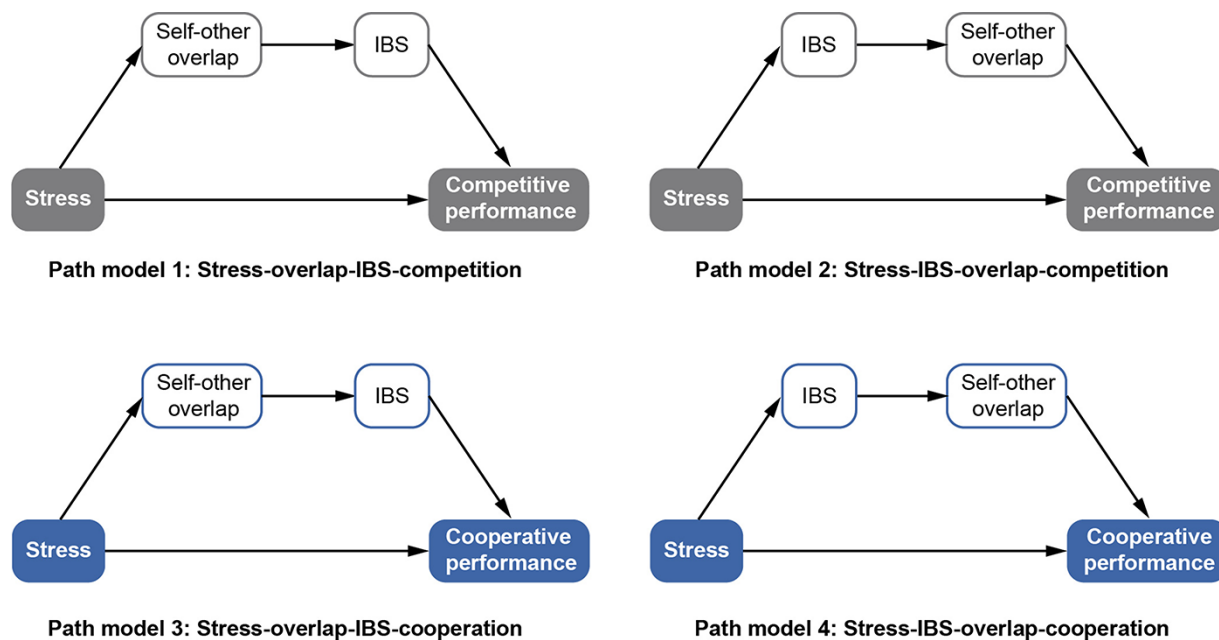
Self-other overlap

IBS

Stress

Competitive performance

Path model 1: Stress-overlap-IBS-competition

IBS

Self-other overlap

Stress

Competitive performance

Path model 2: Stress-IBS-overlap-competition

Self-other overlap

IBS

Stress

Cooperative performance

Path model 3: Stress-overlap-IBS-cooperation

IBS

Self-other overlap

Stress

Cooperative performance

Path model 4: Stress-IBS-overlap-cooperation